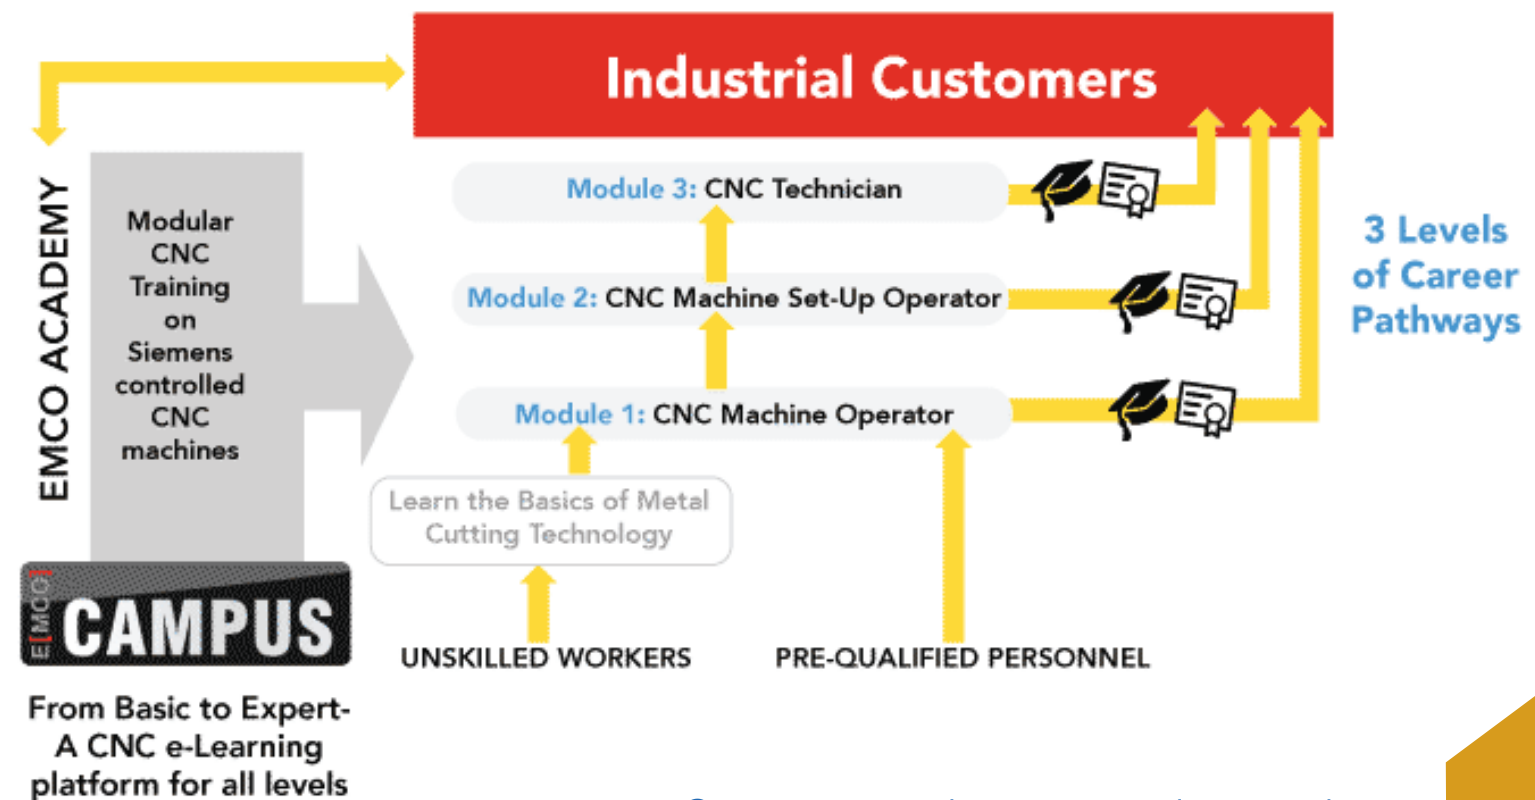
Industrial Customers

EMCO ACADEMY

Modular CNC Training on Siemens controlled CNC machines

Module 3: CNC Technician

Module 2: CNC Machine Set-Up Operator

Module 1: CNC Machine Operator

3 Levels of Career Pathways

Learn the Basics of Metal Cutting Technology

EMCO CAMPUS

UNSKILLED WORKERS

PRE-QUALIFIED PERSONNEL

From Basic to Expert- A CNC e-Learning platform for all levels